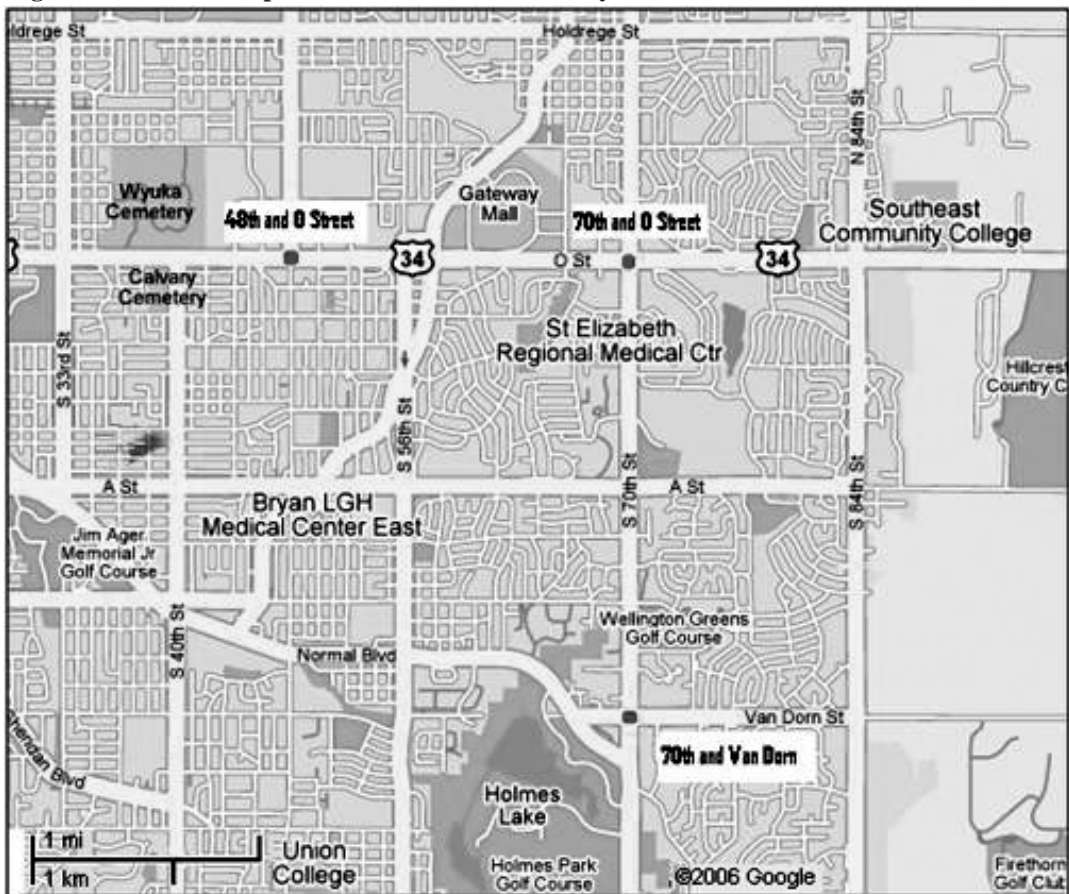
Holdrege St
Holdrege St
N 84th St
Wyuka Cemetery
48th and O Street
Gateway Mall
70th and O Street
Southeast Community College
34
O St
34
Calvary Cemetery
St Elizabeth Regional Medical Ctr
S 33rd St
Hillcrest Country C
S 56th St
S 70th St
S 84th St
A St
A St
Bryan LGH Medical Center East
Jim Ager Memorial Jr Golf Course
S 40th St
Wellington Greens Golf Course
Normal Blvd
Van Dorn St
Sheridan Blvd
70th and Van Dorn
Holmes Lake
1 mi
1 km
Union College
Holmes Park Golf Course
©2006 Google
Firethorn Golf Club